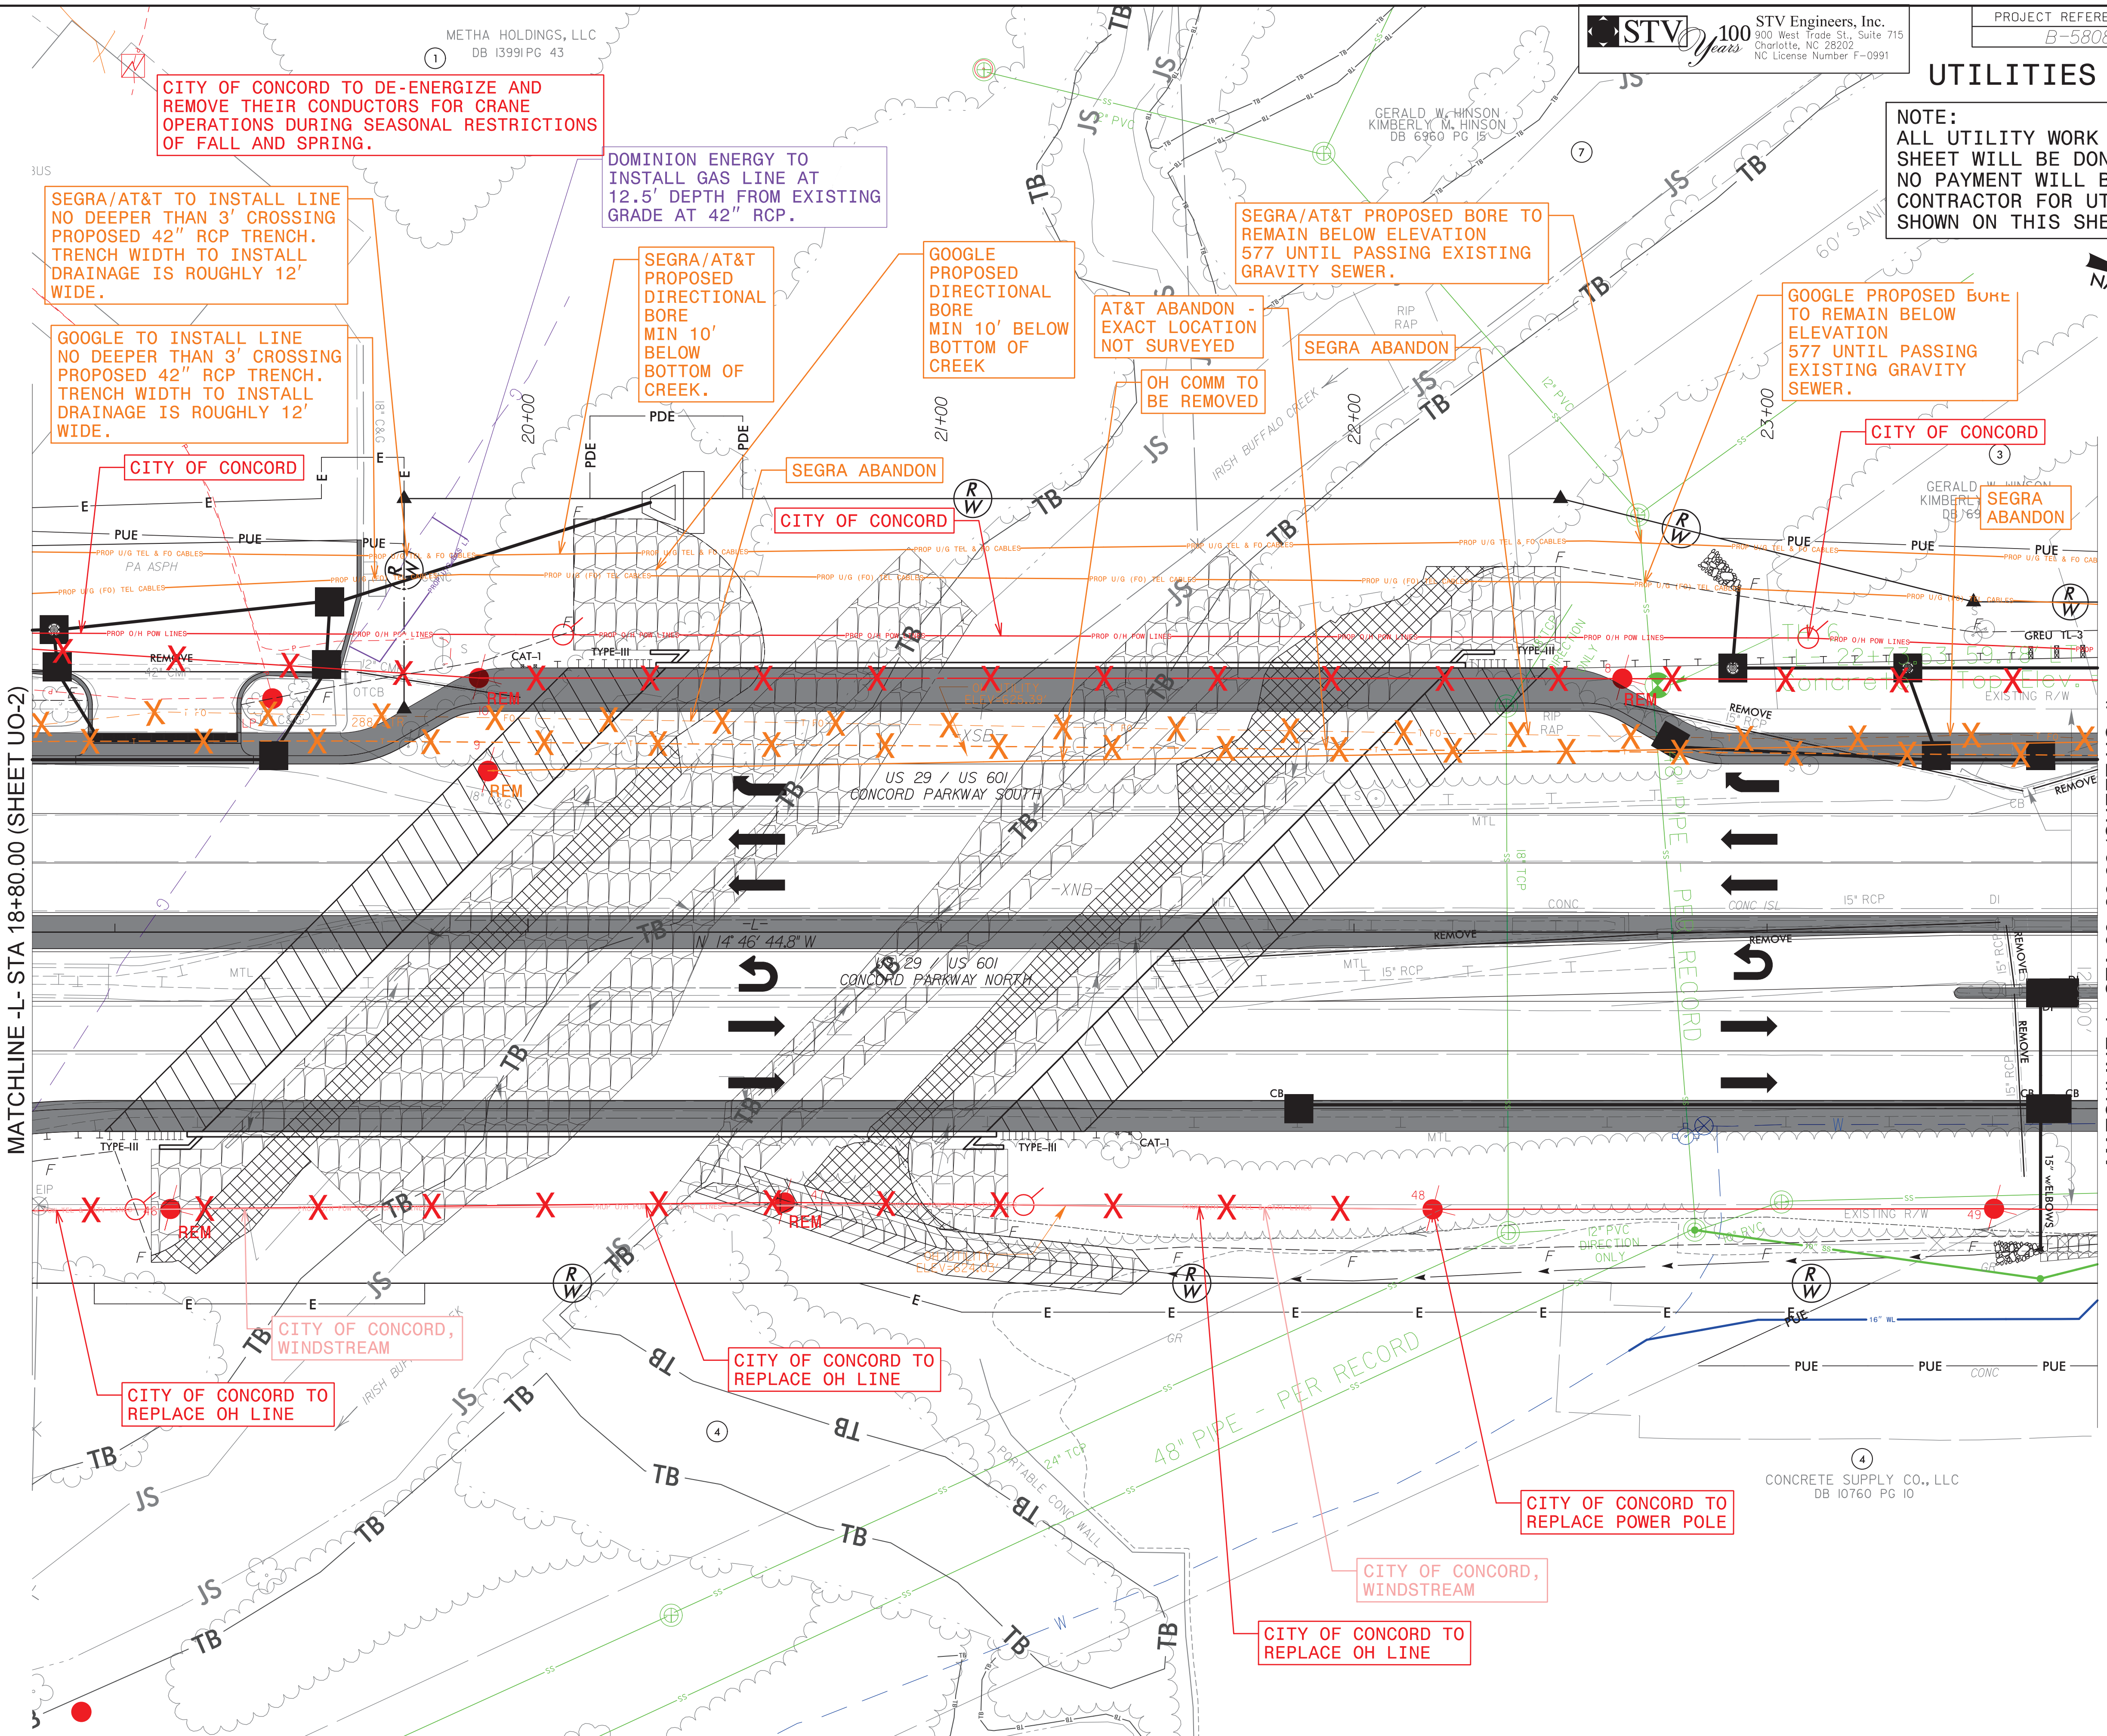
METHA HOLDINGS, LLC
DB 13991 PG 43

CITY OF CONCORD TO DE-ENERGIZE AND REMOVE THEIR CONDUCTORS FOR CRANE OPERATIONS DURING SEASONAL RESTRICTIONS OF FALL AND SPRING.

DOMINION ENERGY TO INSTALL GAS LINE AT 12.5′ DEPTH FROM EXISTING GRADE AT 42″ RCP.

SEGRA/AT&T TO INSTALL LINE NO DEEPER THAN 3′ CROSSING PROPOSED 42″ RCP TRENCH. TRENCH WIDTH TO INSTALL DRAINAGE IS ROUGHLY 12′ WIDE.

GOOGLE TO INSTALL LINE NO DEEPER THAN 3′ CROSSING PROPOSED 42″ RCP TRENCH. TRENCH WIDTH TO INSTALL DRAINAGE IS ROUGHLY 12′ WIDE.

SEGRA/AT&T PROPOSED DIRECTIONAL BORE MIN 10′ BELOW BOTTOM OF CREEK.

GOOGLE PROPOSED DIRECTIONAL BORE MIN 10′ BELOW BOTTOM OF CREEK

AT&T ABANDON - EXACT LOCATION NOT SURVEYED

OH COMM TO BE REMOVED

SEGRA ABANDON

SEGRA/AT&T PROPOSED BORE TO REMAIN BELOW ELEVATION 577 UNTIL PASSING EXISTING GRAVITY SEWER.

GOOGLE PROPOSED BORE TO REMAIN BELOW ELEVATION 577 UNTIL PASSING EXISTING GRAVITY SEWER.

GERALD W. HINSON
KIMBERLY M. HINSON
DB 6960 PG 15

STV 100 Years
STV Engineers, Inc.
900 West Trade St., Suite 715
Charlotte, NC 28202
NC License Number F-0991

PROJECT REFERE
B-5808

UTILITIES

NOTE:
ALL UTILITY WORK
SHEET WILL BE DON
NO PAYMENT WILL B
CONTRACTOR FOR UT
SHOWN ON THIS SHE

CITY OF CONCORD
SEGRA ABANDON
CITY OF CONCORD
CITY OF CONCORD
SEGRA ABANDON

20+00
21+00
22+00
23+00

US 29 / US 601
CONCORD PARKWAY SOUTH

-L-
N 14° 46′ 44.8″ W

US 29 / US 601
CONCORD PARKWAY NORTH

MATCHLINE -L- STA 18+80.00 (SHEET UO-2)

REM
REM
REM
REM
REMOVE
REMOVE

48″ PIPE - PER RECORD
18″ PIPE - PER RECORD

CITY OF CONCORD, WINDSTREAM

CITY OF CONCORD TO REPLACE OH LINE

CITY OF CONCORD TO REPLACE OH LINE

CITY OF CONCORD TO REPLACE POWER POLE

CITY OF CONCORD, WINDSTREAM

CITY OF CONCORD TO REPLACE OH LINE

CONCRETE SUPPLY CO., LLC
DB 10760 PG 10

IRISH BUFFALO CREEK
PORTABLE CONC WALL